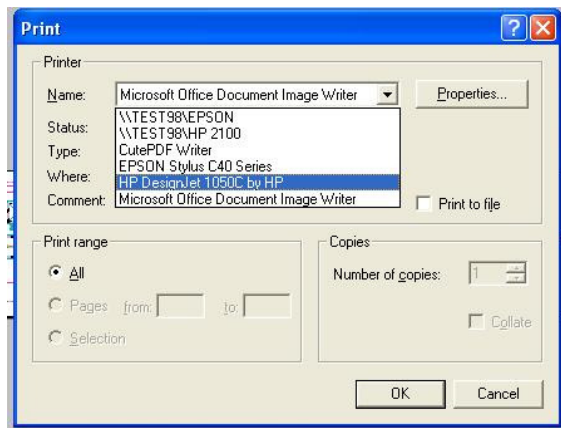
Print

Printer

Name: Microsoft Office Document Image Writer

Properties...

Status:

Type:

Where:

Comment:

\\TEST98\EPSON
\\TEST98\HP 2100
CutePDF Writer
EPSON Stylus C40 Series
HP DesignJet 1050C by HP
Microsoft Office Document Image Writer

Print to file

Print range

All

Pages from: to:

Selection

Copies

Number of copies: 1

Collate

OK

Cancel